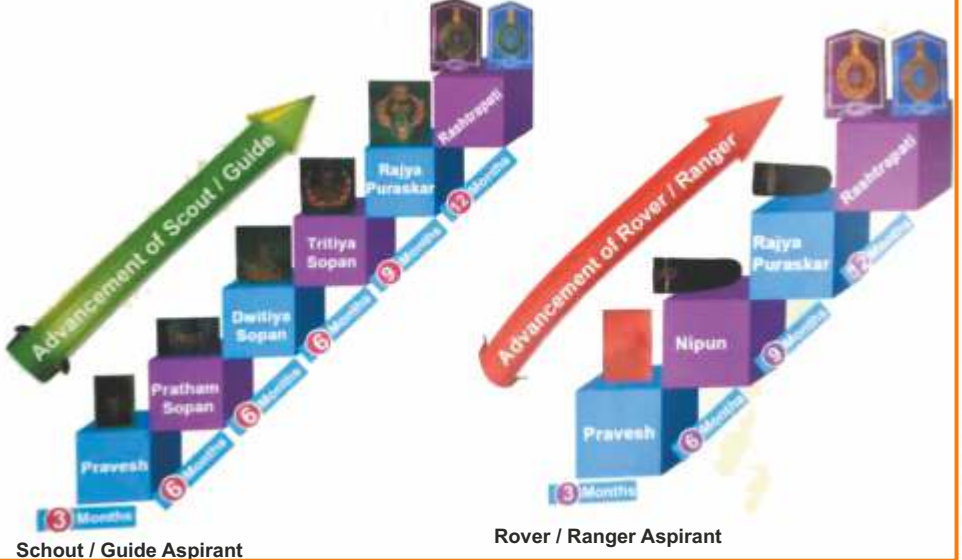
Advancement of Scout / Guide

Rashtrapati

Rajya Puraskar

12 Months

Tritiya Sopan

9 Months

Dwitiya Sopan

6 Months

Pratham Sopan

6 Months

Pravesh

6 Months

3 Months

Schout / Guide Aspirant

Advancement of Rover / Ranger

Rashtrapati

Rajya Puraskar

12 Months

Nipun

9 Months

Pravesh

6 Months

3 Months

Rover / Ranger Aspirant